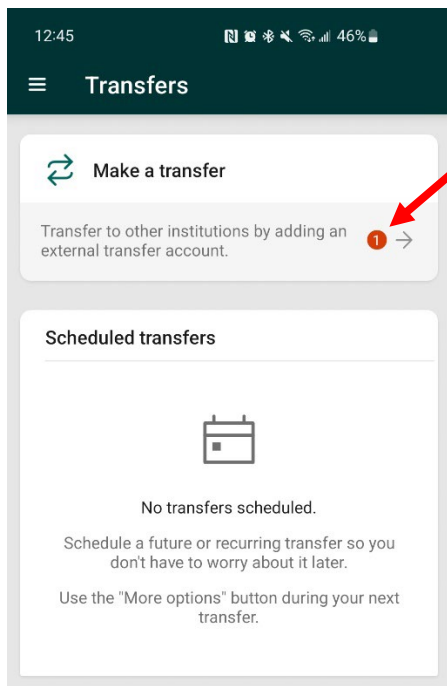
12:45

46%

Transfers

Make a transfer

Transfer to other institutions by adding an external transfer account.

1

Scheduled transfers

No transfers scheduled.

Schedule a future or recurring transfer so you don't have to worry about it later.

Use the "More options" button during your next transfer.